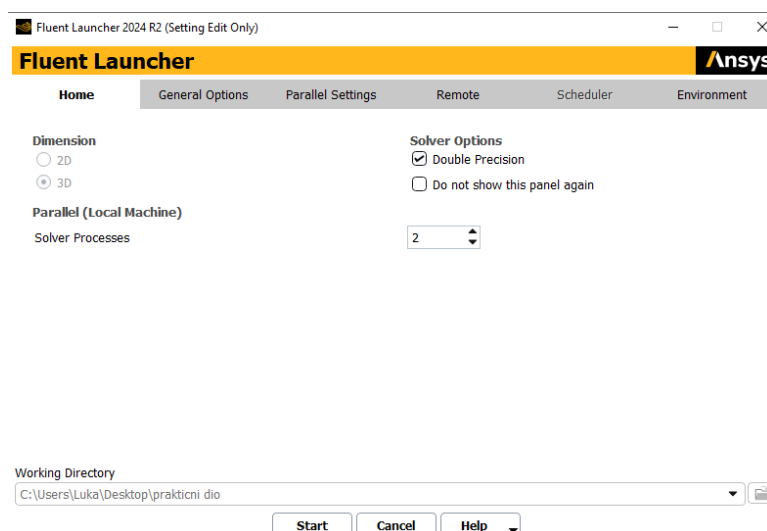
Fluent Launcher 2024 R2 (Setting Edit Only)

Fluent Launcher

Ansys

Home | General Options | Parallel Settings | Remote | Scheduler | Environment

Dimension
2D
3D

Solver Options
Double Precision
Do not show this panel again

Parallel (Local Machine)
Solver Processes
2

Working Directory
C:\Users\Luka\Desktop\prakticni dio

Start
Cancel
Help